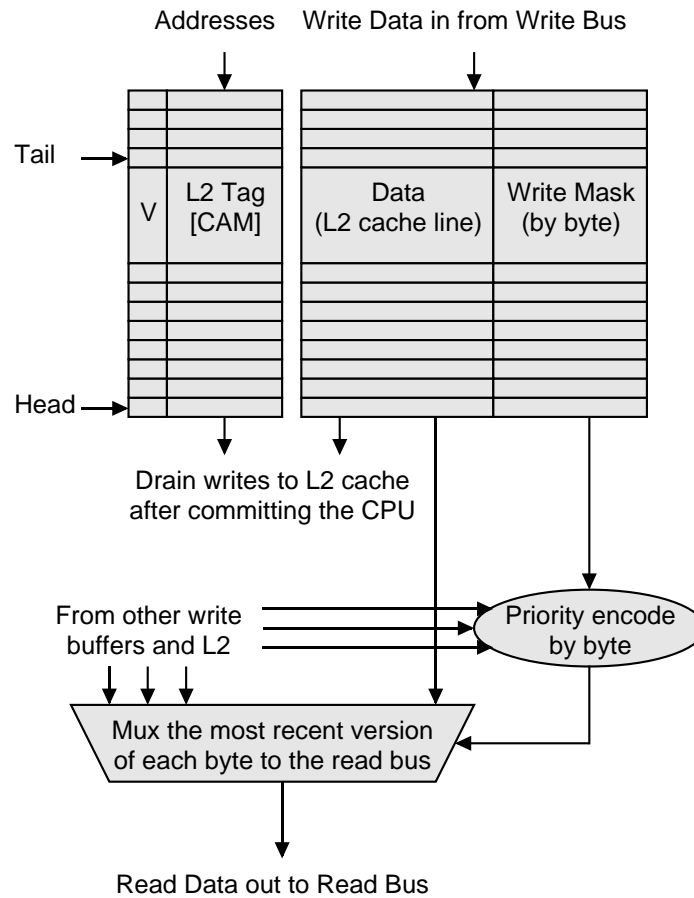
Addresses

Write Data in from Write Bus

Tail

V

L2 Tag [CAM]

Data (L2 cache line)

Write Mask (by byte)

Head

Drain writes to L2 cache after committing the CPU

From other write buffers and L2

Priority encode by byte

Mux the most recent version of each byte to the read bus

Read Data out to Read Bus